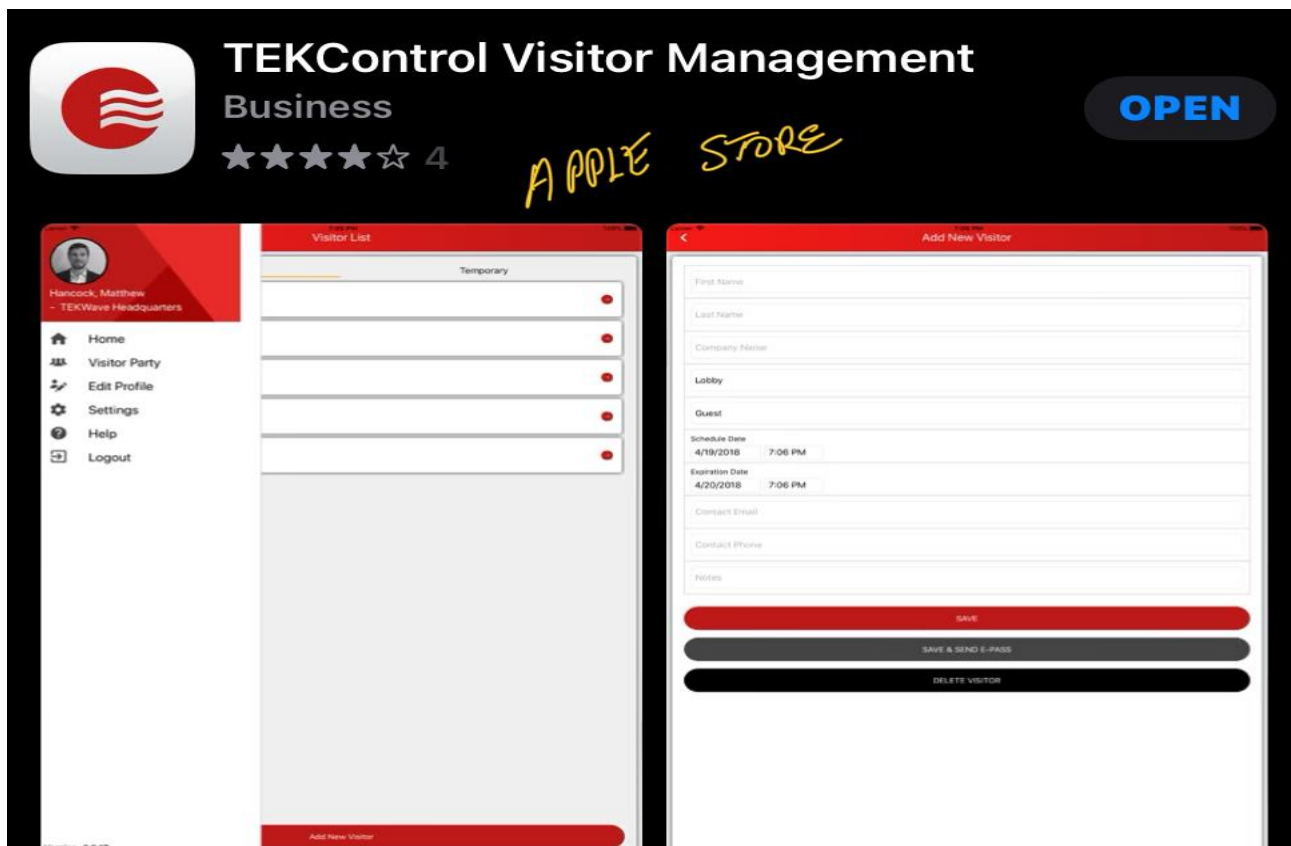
TEKControl Visitor Management
Business
★★★★☆ 4
APPLE STORE
OPEN

Visitor List
Temporary
Hancock, Matthew - TEKWave Headquarters
Home
Visitor Party
Edit Profile
Settings
Help
Logout
Add New Visitor
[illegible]

Add New Visitor
First Name
Last Name
Company Name
Lobby
Guest
Schedule Date
4/19/2018 7:06 PM
Expiration Date
4/20/2018 7:06 PM
Contact Email
Contact Phone
Notes
SAVE
SAVE & SEND E-PASS
DELETE VISITOR